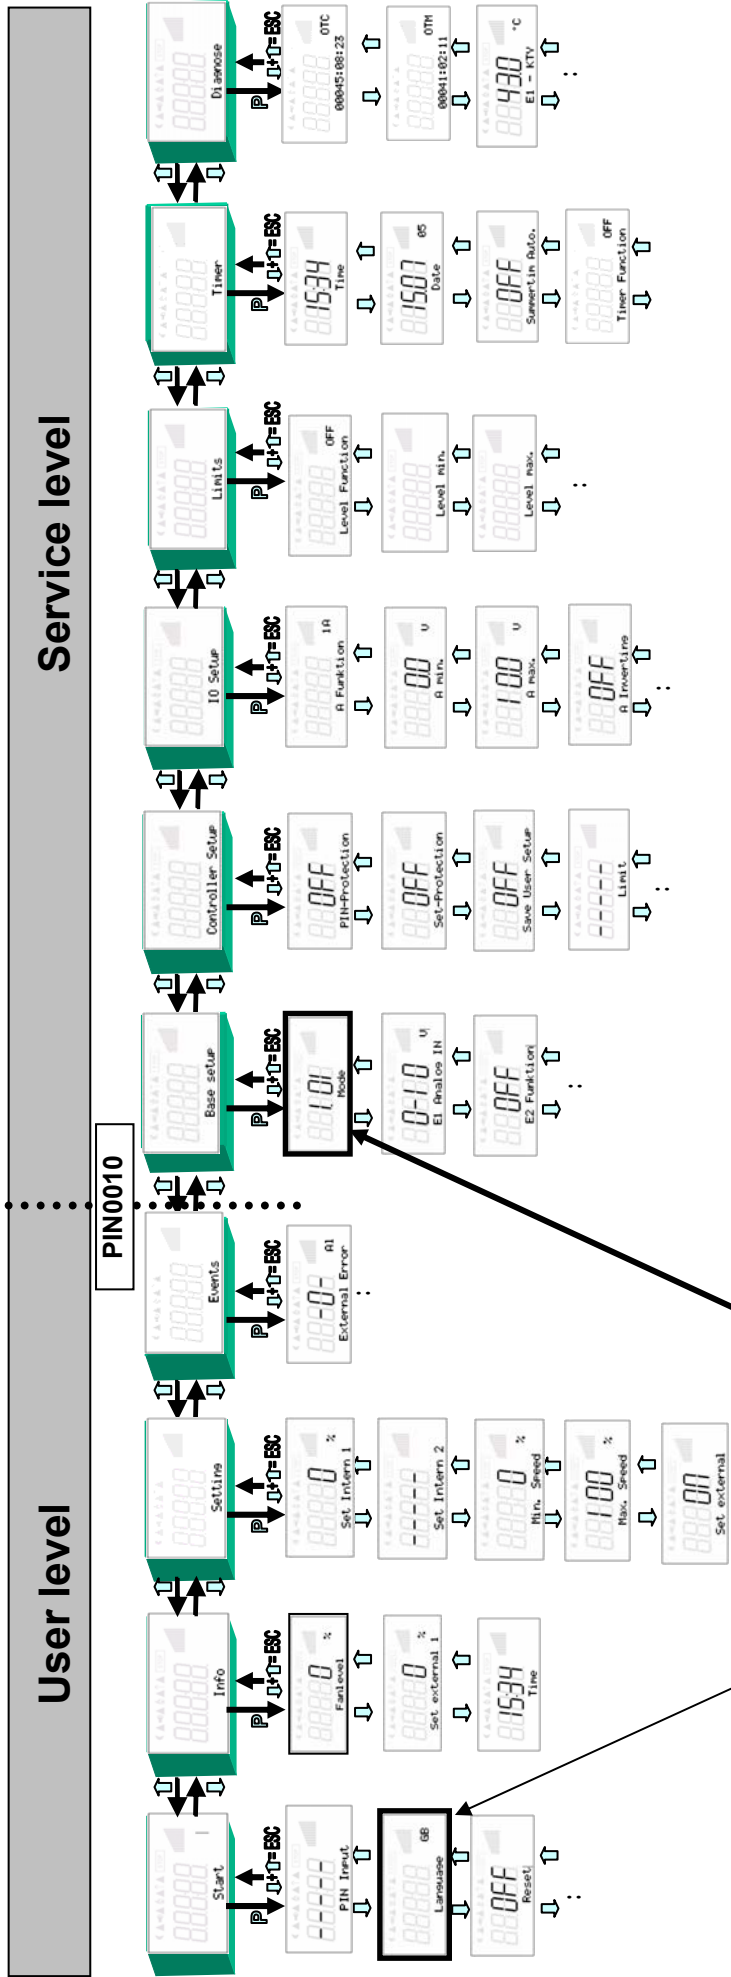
User level

Service level

PIN0010

Start
P
⇩+⇧= ESC
-----
PIN Input
GB
Language
OFF
Reset
..

Info
P
⇩+⇧= ESC
0 %
Fanlevel
0 %
Set external 1
15:34
Time

Setting
P
⇩+⇧= ESC
0 %
Set Intern 1
-----
Set Intern 2
0 %
Min. Speed
100 %
Max. Speed
ON
Set external

Events
P
⇩+⇧= ESC
-0- A1
External Error
..

Base setup
P
⇩+⇧= ESC
1.01
Mode
0-10 V
E1 Analog IN
OFF
E2 Funktion
..

Controller Setup
P
⇩+⇧= ESC
OFF
PIN-Protection
OFF
Set-Protection
OFF
Save User Setup
-----
Limit
..

IO Setup
P
⇩+⇧= ESC
1A
A Funktion
0.0 V
A min.
10.0 V
A max.
OFF
A Inverting
..

Limits
P
⇩+⇧= ESC
OFF
Level Function
Level min.
Level max.
..

Timer
P
⇩+⇧= ESC
15:34
Time
15.07 05
Date
OFF
Summertim Auto.
OFF
Timer Function

Diagnose
P
⇩+⇧= ESC
OTC
00045:08:23
OTH
00041:02:11
43.0 °C
E1 - KTY
..